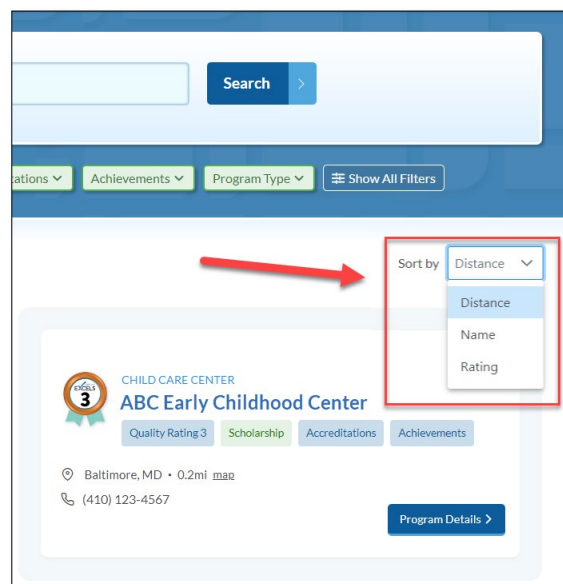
Search

ations ⌄ Achievements ⌄ Program Type ⌄ Show All Filters

Sort by Distance ⌄

Distance
Name
Rating

EXCELS 3

CHILD CARE CENTER
ABC Early Childhood Center
Quality Rating 3 Scholarship Accreditations Achievements

Baltimore, MD • 0.2mi map
(410) 123-4567

Program Details >